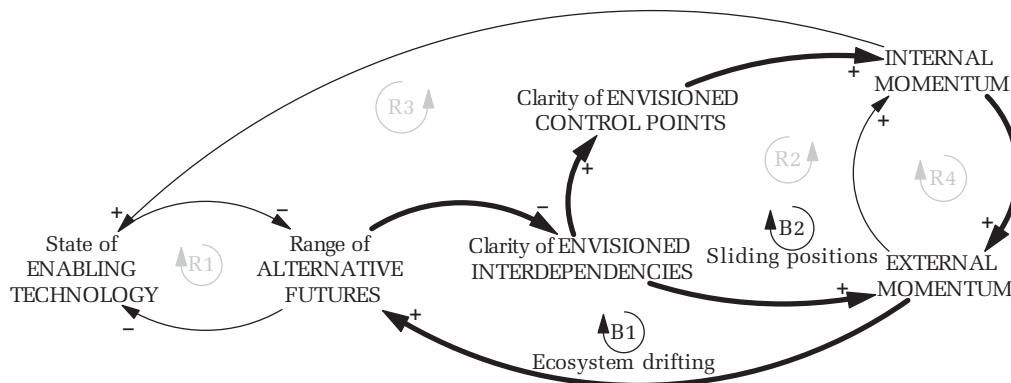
INTERNAL MOMENTUM

R3

Clarity of ENVISIONED CONTROL POINTS

+

+

R2

R4

+

+

+

−

−

B2

State of ENABLING TECHNOLOGY

R1

Range of ALTERNATIVE FUTURES

Clarity of ENVISIONED INTERDEPENDENCIES

Sliding positions

EXTERNAL MOMENTUM

+

−

+

B1

Ecosystem drifting